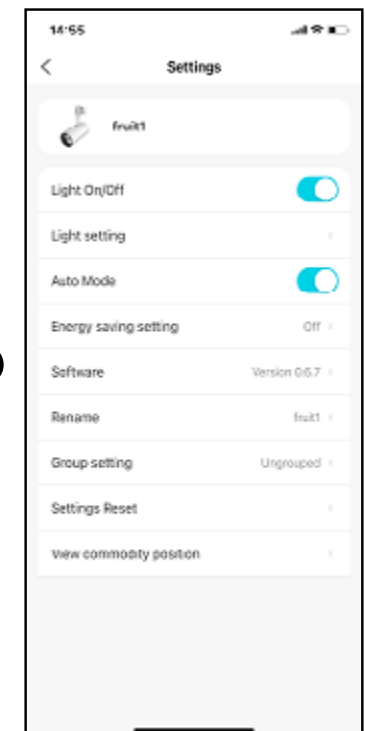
14:55

<

Settings

fruit1

Light On/Off

Light setting

Auto Mode

Energy saving setting
Off >

Software
Version 0.6.7 >

Rename
fruit1 >

Group setting
Ungrouped >

Settings Reset

View commodity position